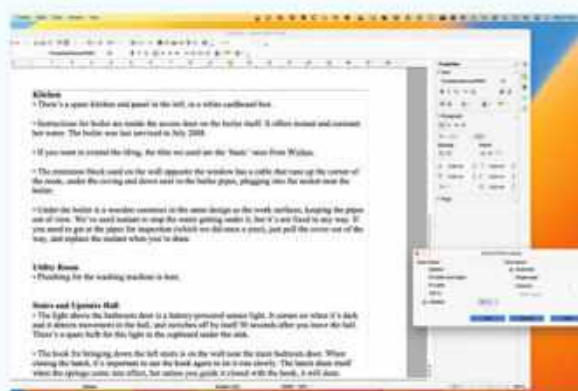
Kitchen
• There's a spare kitchen unit panel in the loft, in a white cardboard box.

• Instructions for boiler are inside the access door on the boiler itself. It offers instant and constant hot water. The boiler was last serviced in July 2008.

• If you want to extend the tiling, the tiles we used are the 'Basic' range from Wickes.

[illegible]

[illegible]

Utility Room
• Plumbing for the washing machine is here.

Stairs and Upstairs Hall
• The light above the bathroom door is a battery-powered sensor light. It comes on when it's dark and it detects movement in the hall, and switches off by itself 30 seconds after you leave the hall. There's a spare bulb for this light in the cupboard under the sink.

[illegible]